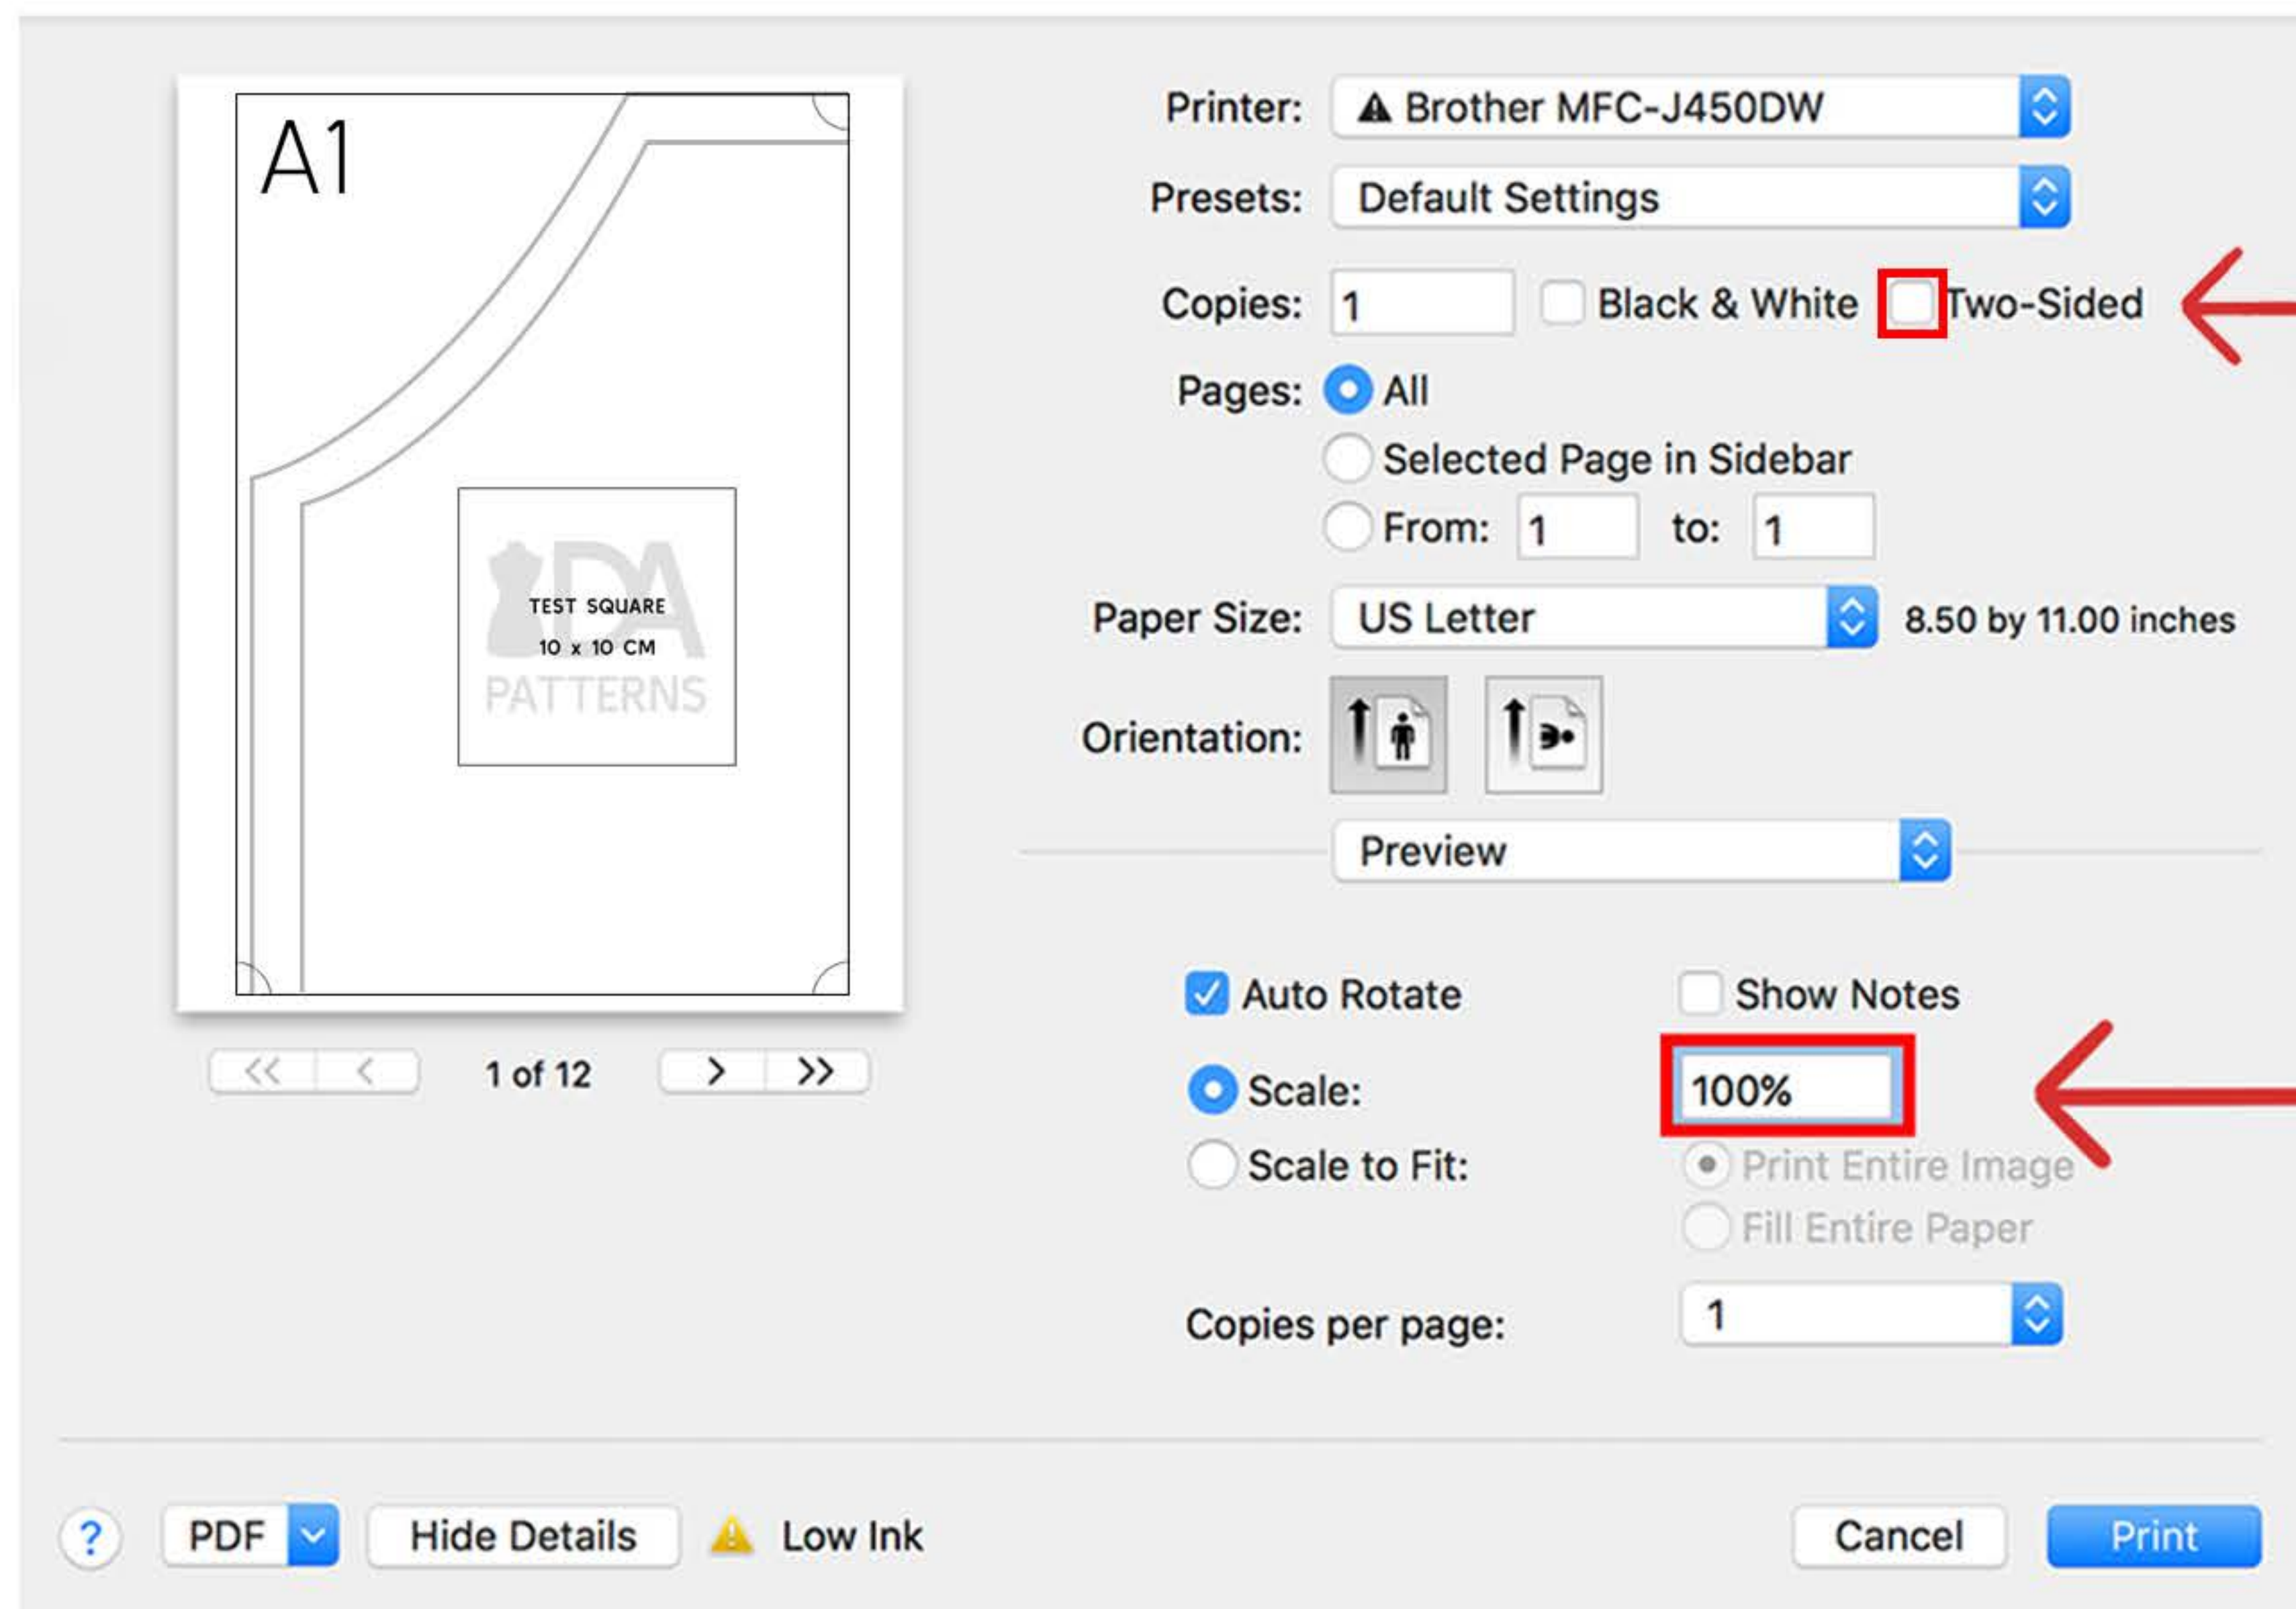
A1

IDA
TEST SQUARE
10 x 10 CM
PATTERNS

<< < 1 of 12 > >>

Printer: Brother MFC-J450DW

Presets: Default Settings

Copies: 1 Black & White Two-Sided

Pages: All
Selected Page in Sidebar
From: 1 to: 1

Paper Size: US Letter 8.50 by 11.00 inches

Orientation:

Preview

Auto Rotate Show Notes

Scale: 100%

Scale to Fit: Print Entire Image
Fill Entire Paper

Copies per page: 1

? PDF Hide Details Low Ink Cancel Print